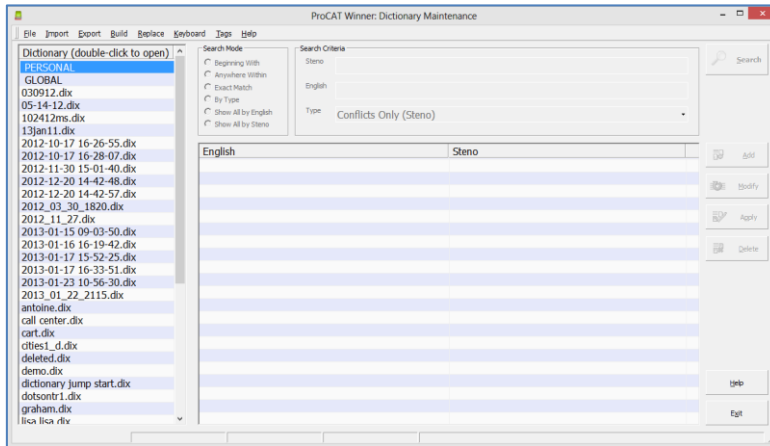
ProCAT Winner: Dictionary Maintenance

File Import Export Build Replace Keyboard Tags Help

Dictionary (double-click to open)
PERSONAL
GLOBAL
030912.dix
05-14-12.dix
102412ms.dix
13jan11.dix
2012-10-17 16-26-55.dix
2012-10-17 16-28-07.dix
2012-11-30 15-01-40.dix
2012-12-20 14-42-48.dix
2012-12-20 14-42-57.dix
2012_03_30_1820.dix
2012_11_27.dix
2013-01-15 09-03-50.dix
2013-01-16 16-19-42.dix
2013-01-17 15-52-25.dix
2013-01-17 16-33-51.dix
2013-01-23 10-56-30.dix
2013_01_22_2115.dix
antoine.dix
call center.dix
cart.dix
cities1_d.dix
deleted.dix
demo.dix
dictionary jump start.dix
dotsontr1.dix
graham.dix
lisa lisa.dix

Search Mode
Beginning With
Anywhere Within
Exact Match
By Type
Show All by English
Show All by Steno

Search Criteria
Steno
English
Type Conflicts Only (Steno)

Search

English | Steno

Add
Modify
Apply
Delete

Help
Exit